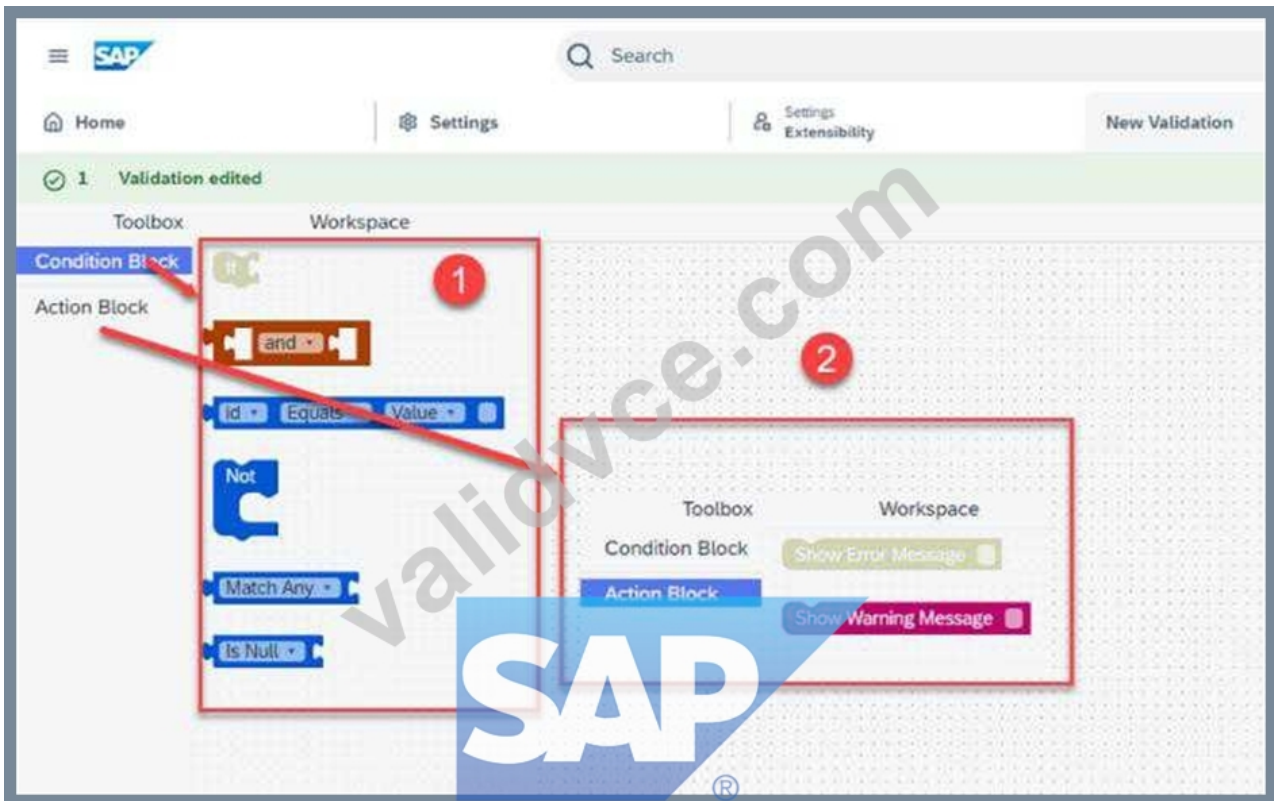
SAP

Search

Home

Settings

Settings
Extensibility

New Validation

1 Validation edited

Toolbox

Workspace

Condition Block

Action Block

1

If

and

id

Equals

Value

Not

Match Any

Is Null

2

Toolbox

Workspace

Condition Block

Action Block

Show Error Message

Show Warning Message

validvce.com

SAP
®